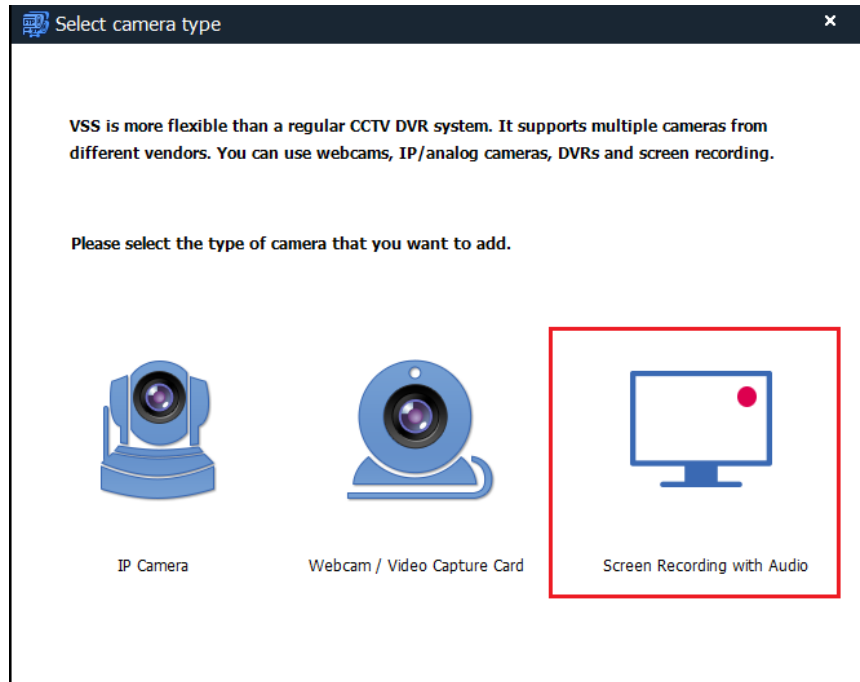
Select camera type

×

VSS is more flexible than a regular CCTV DVR system. It supports multiple cameras from different vendors. You can use webcams, IP/analog cameras, DVRs and screen recording.

Please select the type of camera that you want to add.

IP Camera

Webcam / Video Capture Card

Screen Recording with Audio